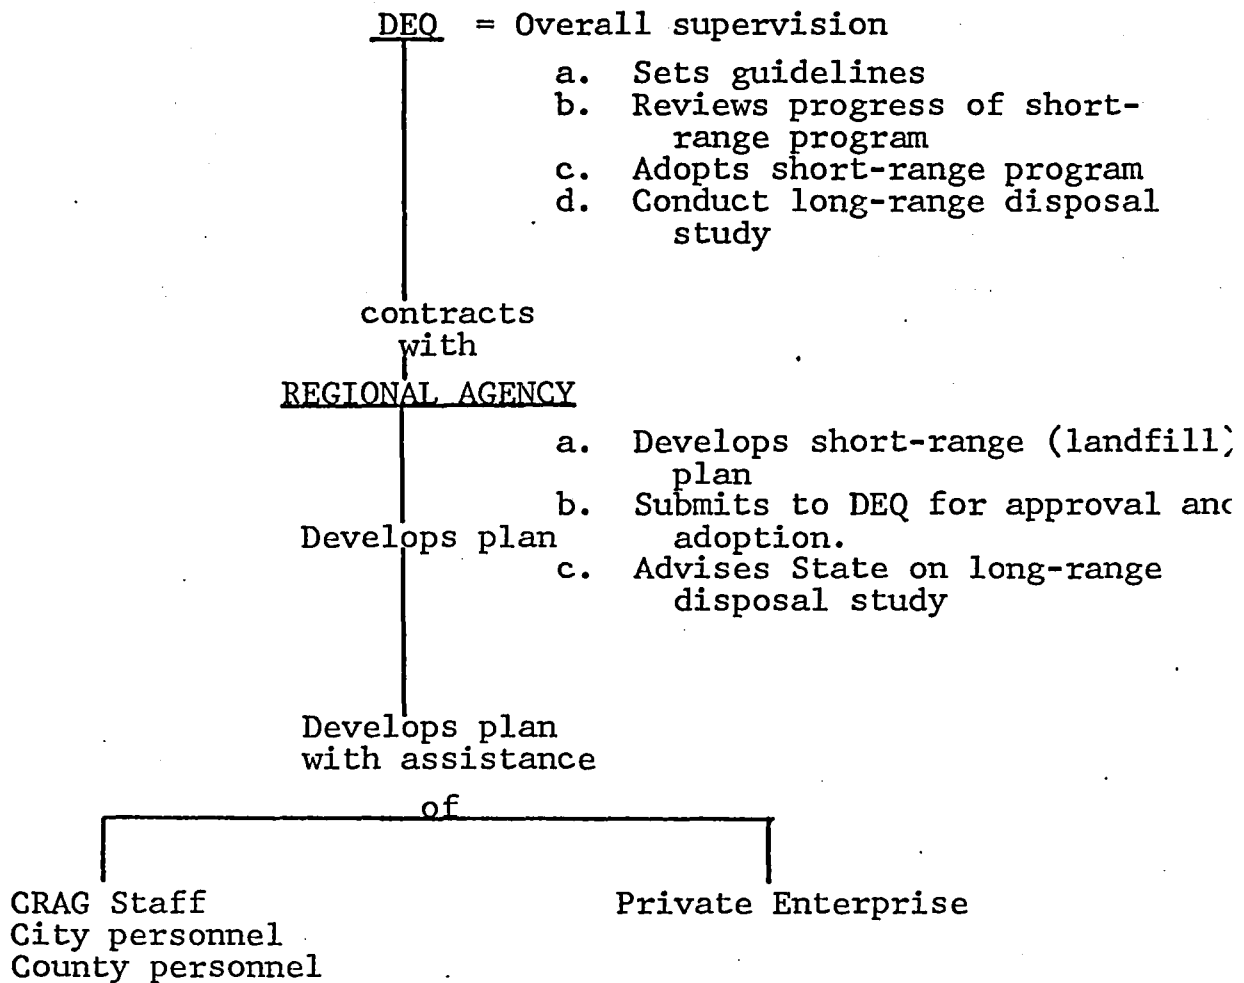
DEQ = Overall supervision

a. Sets guidelines
b. Reviews progress of short-range program
c. Adopts short-range program
d. Conduct long-range disposal study

contracts with

REGIONAL AGENCY

a. Develops short-range (landfill) plan
b. Submits to DEQ for approval and adoption.
c. Advises State on long-range disposal study

Develops plan

Develops plan with assistance of

CRAG Staff
City personnel
County personnel

Private Enterprise